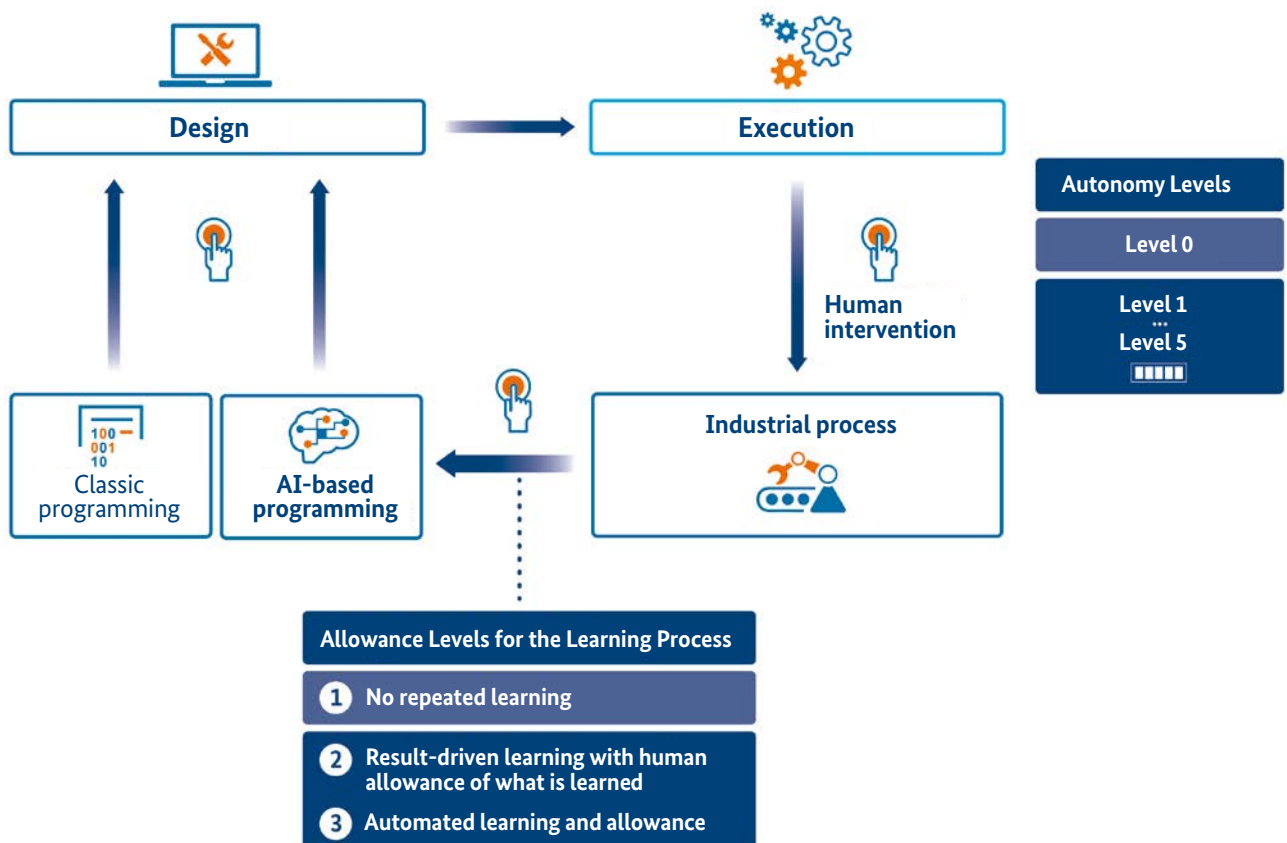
Design

Execution

Autonomy Levels

Level 0

Level 1
...
Level 5

Human intervention

100
001
10

Classic programming

AI-based programming

Industrial process

Allowance Levels for the Learning Process

1 No repeated learning

2 Result-driven learning with human allowance of what is learned

3 Automated learning and allowance